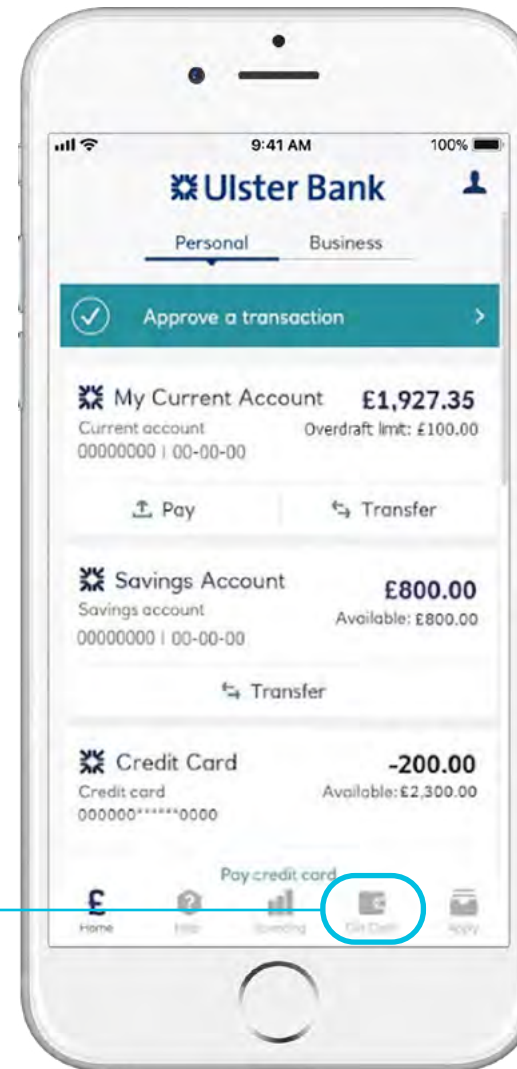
9:41 AM
100%
Ulster Bank
Personal
Business
Approve a transaction
My Current Account
£1,927.35
Current account
Overdraft limit: £100.00
00000000 | 00-00-00
Pay
Transfer
Savings Account
£800.00
Savings account
Available: £800.00
00000000 | 00-00-00
Transfer
Credit Card
-200.00
Credit card
Available: £2,300.00
000000******0000
Pay credit card
Home
Help
Spending
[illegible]
Apply